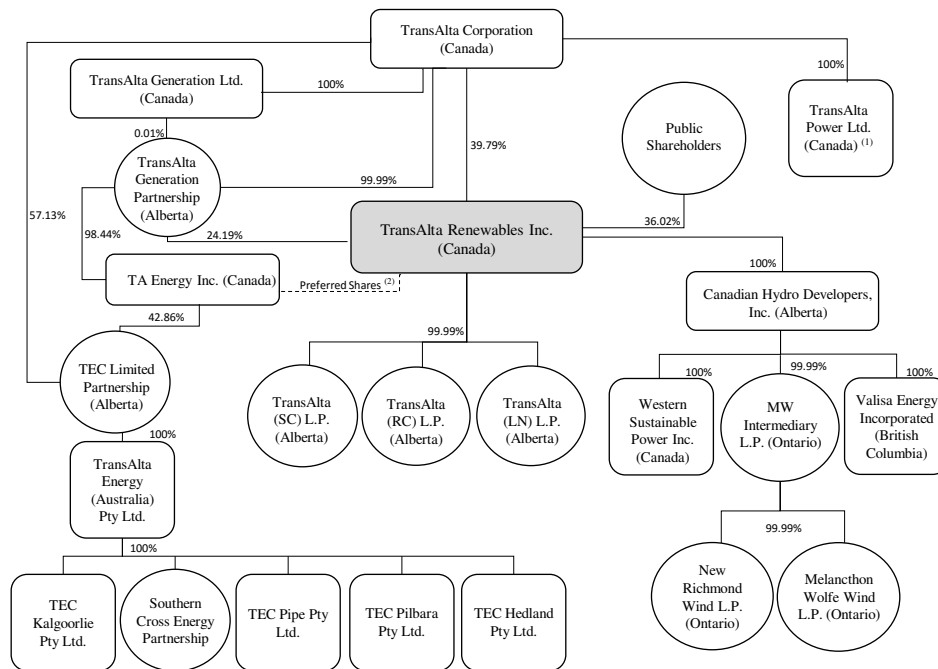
TransAlta Corporation (Canada)

TransAlta Generation Ltd. (Canada)

100%

100%

TransAlta Power Ltd. (Canada) $^{(1)}$

0.01%

39.79%

Public Shareholders

TransAlta Generation Partnership (Alberta)

99.99%

57.13%

98.44%

24.19%

TransAlta Renewables Inc. (Canada)

36.02%

TA Energy Inc. (Canada)

Preferred Shares $^{(2)}$

100%

Canadian Hydro Developers, Inc. (Alberta)

42.86%

99.99%

TEC Limited Partnership (Alberta)

TransAlta (SC) L.P. (Alberta)

TransAlta (RC) L.P. (Alberta)

TransAlta (LN) L.P. (Alberta)

100%

99.99%

100%

Western Sustainable Power Inc. (Canada)

MW Intermediary L.P. (Ontario)

Valisa Energy Incorporated (British Columbia)

100%

TransAlta Energy (Australia) Pty Ltd.

99.99%

100%

New Richmond Wind L.P. (Ontario)

Melancthon Wolfe Wind L.P. (Ontario)

TEC Kalgoorlie Pty Ltd.

Southern Cross Energy Partnership

TEC Pipe Pty Ltd.

TEC Pilbara Pty Ltd.

TEC Hedland Pty Ltd.